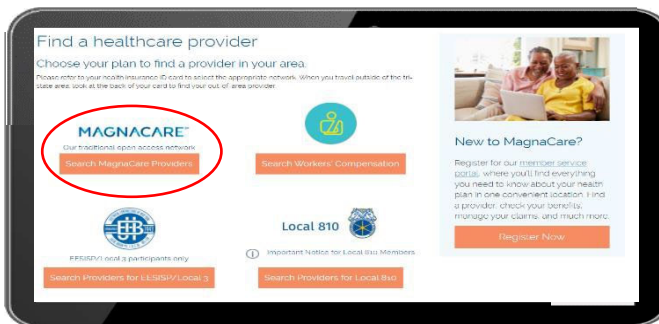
Find a healthcare provider

Choose your plan to find a provider in your area.

Please refer to your health insurance ID card to select the appropriate network. When you travel outside of the tri-state area, look at the back of your card to find your out-of-area provider.

MAGNACARE™

Our traditional open access network

Search MagnaCare Providers

Search Workers' Compensation

EESISP/Local 3 participants only

Search Providers for EESISP/Local 3

Local 810

Important Notice for Local 810 Members

Search Providers for Local 810

New to MagnaCare?

Register for our member service portal, where you'll find everything you need to know about your health plan in one convenient location. Find a provider, check your benefits, manage your claims, and much more.

Register Now